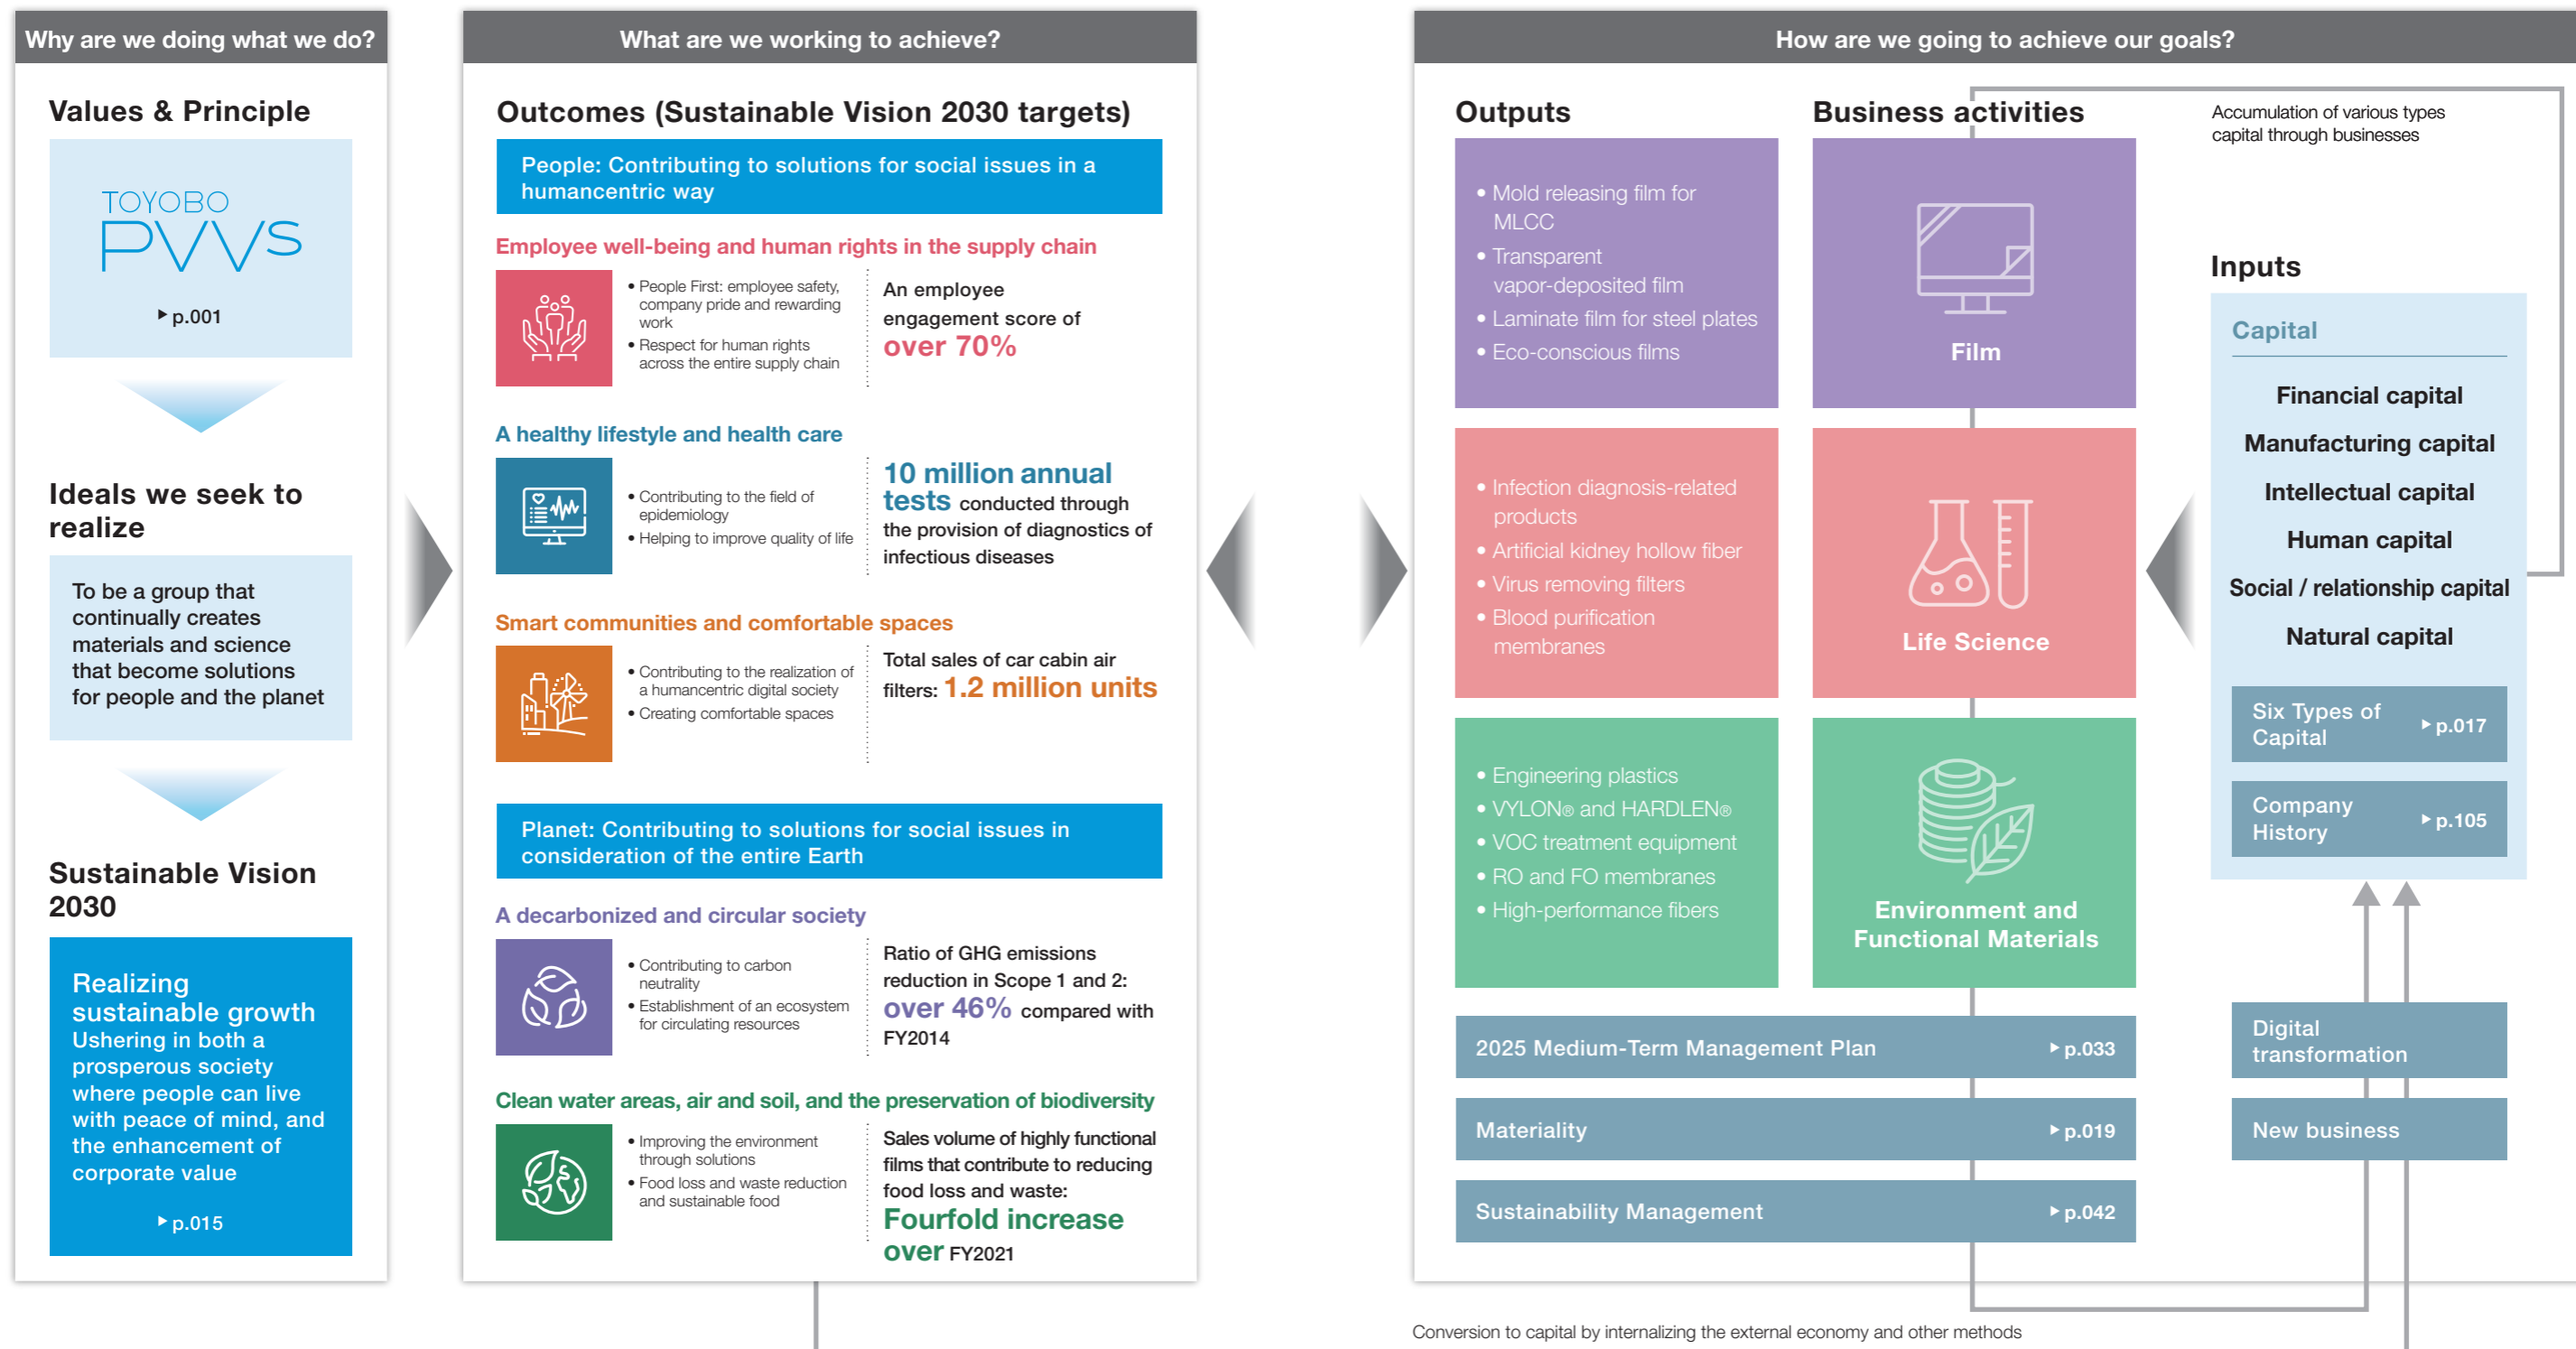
Why are we doing what we do?

Values & Principle

TOYOBO PVVS

p.001

Ideals we seek to realize

To be a group that continually creates materials and science that become solutions for people and the planet

Sustainable Vision 2030

Realizing sustainable growth
Ushering in both a prosperous society where people can live with peace of mind, and the enhancement of corporate value

p.015

What are we working to achieve?

Outcomes (Sustainable Vision 2030 targets)

People: Contributing to solutions for social issues in a humancentric way

Employee well-being and human rights in the supply chain

• People First: employee safety, company pride and rewarding work
• Respect for human rights across the entire supply chain

An employee engagement score of over 70%

A healthy lifestyle and health care

• Contributing to the field of epidemiology
• Helping to improve quality of life

10 million annual tests conducted through the provision of diagnostics of infectious diseases

Smart communities and comfortable spaces

• Contributing to the realization of a humancentric digital society
• Creating comfortable spaces

Total sales of car cabin air filters: 1.2 million units

Planet: Contributing to solutions for social issues in consideration of the entire Earth

A decarbonized and circular society

• Contributing to carbon neutrality
• Establishment of an ecosystem for circulating resources

Ratio of GHG emissions reduction in Scope 1 and 2: over 46% compared with FY2014

Clean water areas, air and soil, and the preservation of biodiversity

• Improving the environment through solutions
• Food loss and waste reduction and sustainable food

Sales volume of highly functional films that contribute to reducing food loss and waste: Fourfold increase over FY2021

How are we going to achieve our goals?

Outputs

• Mold releasing film for MLCC
• Transparent vapor-deposited film
• Laminate film for steel plates
• Eco-conscious films

• Infection diagnosis-related products
• Artificial kidney hollow fiber
• Virus removing filters
• Blood purification membranes

• Engineering plastics
• VYLON® and HARDLEN®
• VOC treatment equipment
• RO and FO membranes
• High-performance fibers

Business activities

Film

Life Science

Environment and Functional Materials

2025 Medium-Term Management Plan p.033

Materiality p.019

Sustainability Management p.042

Accumulation of various types capital through businesses

Inputs

Capital

Financial capital
Manufacturing capital
Intellectual capital
Human capital
Social / relationship capital
Natural capital

Six Types of Capital p.017

Company History p.105

Digital transformation

New business

Conversion to capital by internalizing the external economy and other methods